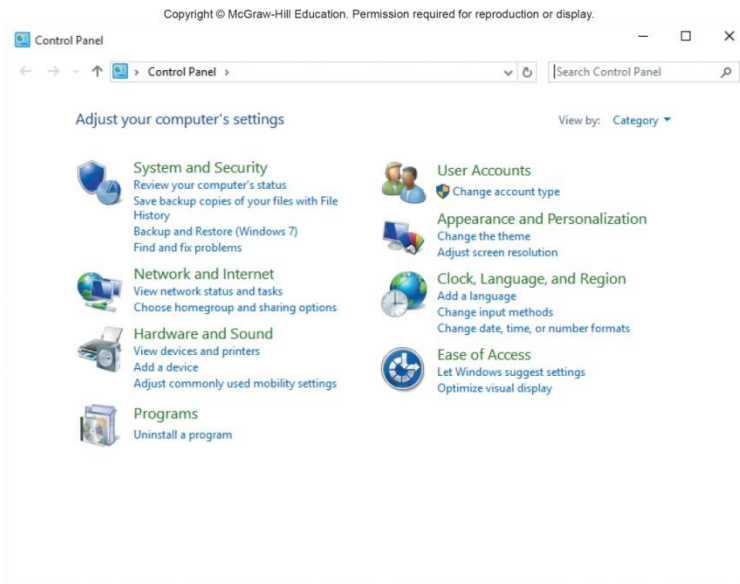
Copyright © McGraw-Hill Education. Permission required for reproduction or display.

Control Panel

Control Panel

Search Control Panel

Adjust your computer's settings

View by: Category

System and Security
Review your computer's status
Save backup copies of your files with File History
Backup and Restore (Windows 7)
Find and fix problems

Network and Internet
View network status and tasks
Choose homegroup and sharing options

Hardware and Sound
View devices and printers
Add a device
Adjust commonly used mobility settings

Programs
Uninstall a program

User Accounts
Change account type

Appearance and Personalization
Change the theme
Adjust screen resolution

Clock, Language, and Region
Add a language
Change input methods
Change date, time, or number formats

Ease of Access
Let Windows suggest settings
Optimize visual display